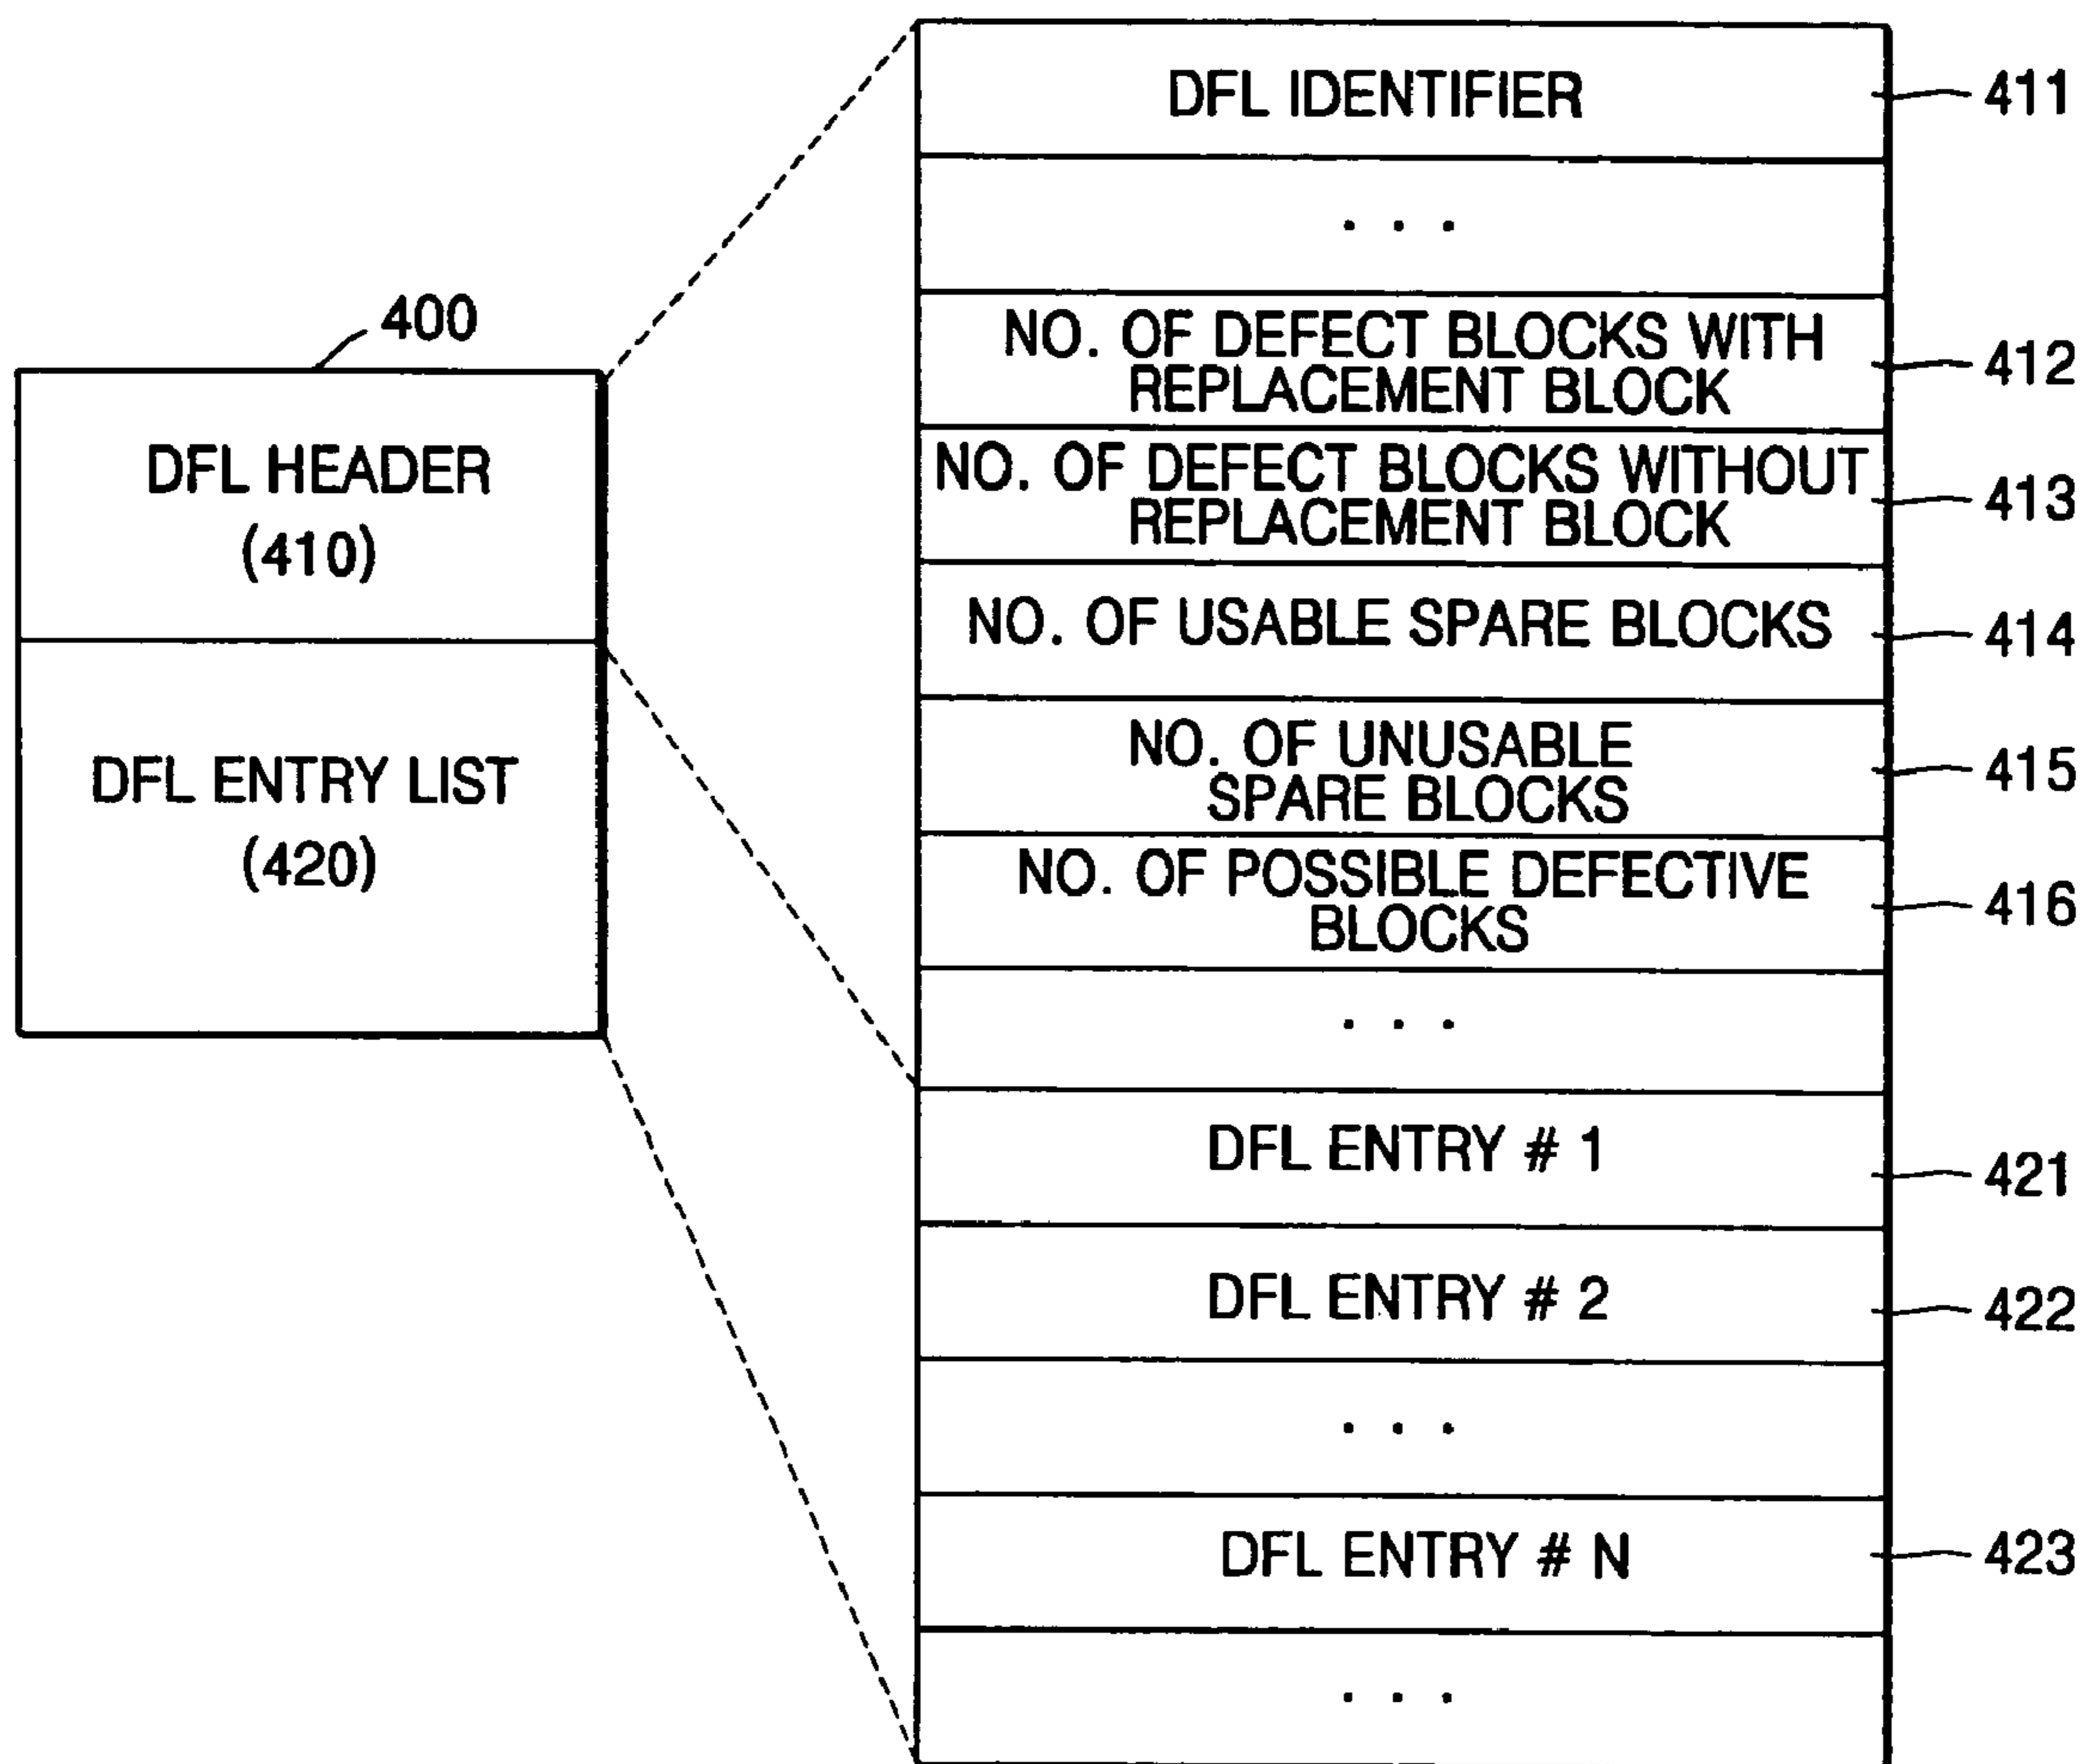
400

DFL HEADER (410)

DFL ENTRY LIST (420)

DFL IDENTIFIER
411

. . .

NO. OF DEFECT BLOCKS WITH REPLACEMENT BLOCK
412

NO. OF DEFECT BLOCKS WITHOUT REPLACEMENT BLOCK
413

NO. OF USABLE SPARE BLOCKS
414

NO. OF UNUSABLE SPARE BLOCKS
415

NO. OF POSSIBLE DEFECTIVE BLOCKS
416

. . .

DFL ENTRY # 1
421

DFL ENTRY # 2
422

. . .

DFL ENTRY # N
423

. . .